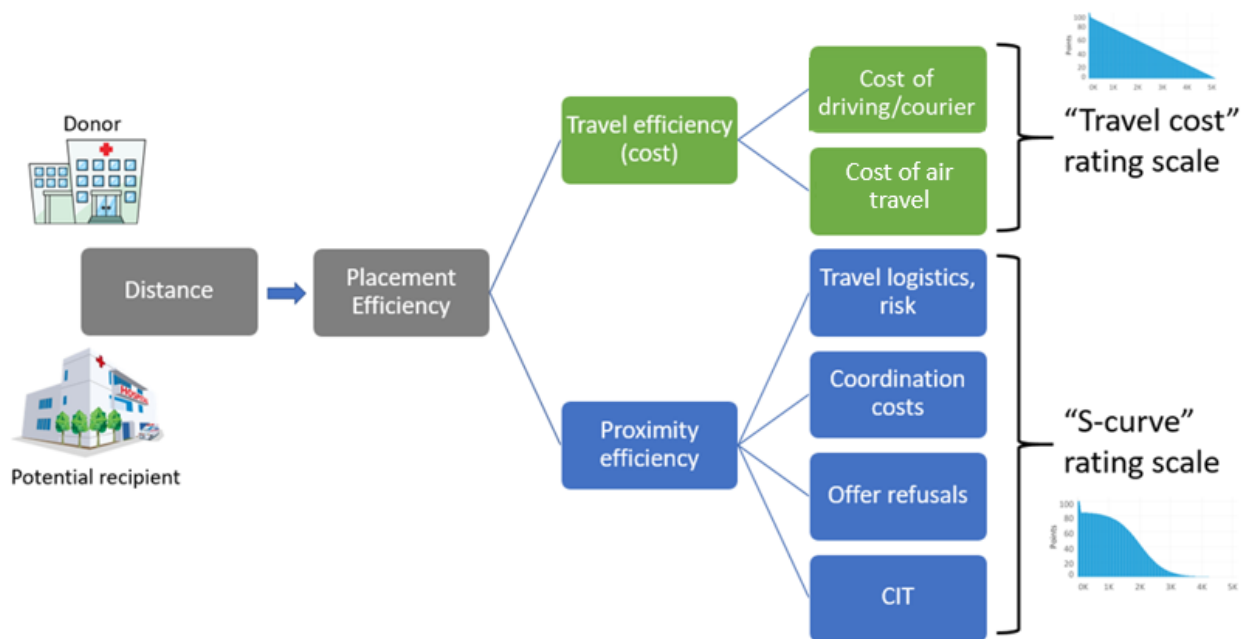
Donor

Potential recipient

Distance

Placement Efficiency

Travel efficiency (cost)

Proximity efficiency

Cost of driving/courier

Cost of air travel

Travel logistics, risk

Coordination costs

Offer refusals

CIT

100
80
60
40
20
0
Points
0K 1K 2K 3K 4K 5K

"Travel cost" rating scale

"S-curve" rating scale

100
80
60
40
20
0
Points
0K 1K 2K 3K 4K 5K